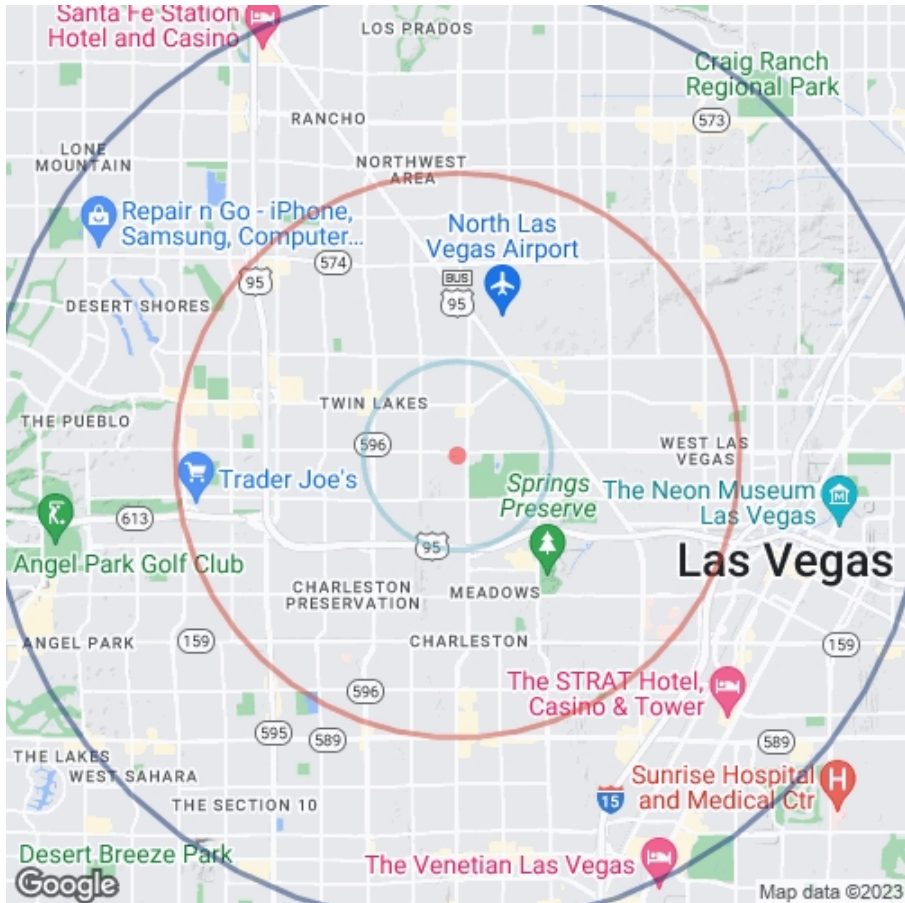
Santa Fe Station Hotel and Casino
LOS PRADOS
Craig Ranch Regional Park
573
RANCHO
LONE MOUNTAIN
NORTHWEST AREA
Repair n Go - iPhone, Samsung, Computer...
North Las Vegas Airport
574
95
BUS
95
DESERT SHORES
TWIN LAKES
THE PUEBLO
596
WEST LAS VEGAS
Trader Joe's
Springs Preserve
The Neon Museum Las Vegas
613
95
Angel Park Golf Club
Las Vegas
CHARLESTON PRESERVATION
MEADOWS
ANGEL PARK
159
CHARLESTON
159
596
The STRAT Hotel, Casino & Tower
595
589
589
THE LAKES
WEST SAHARA
Sunrise Hospital and Medical Ctr
15
THE SECTION 10
Desert Breeze Park
The Venetian Las Vegas
Google
Map data ©2023